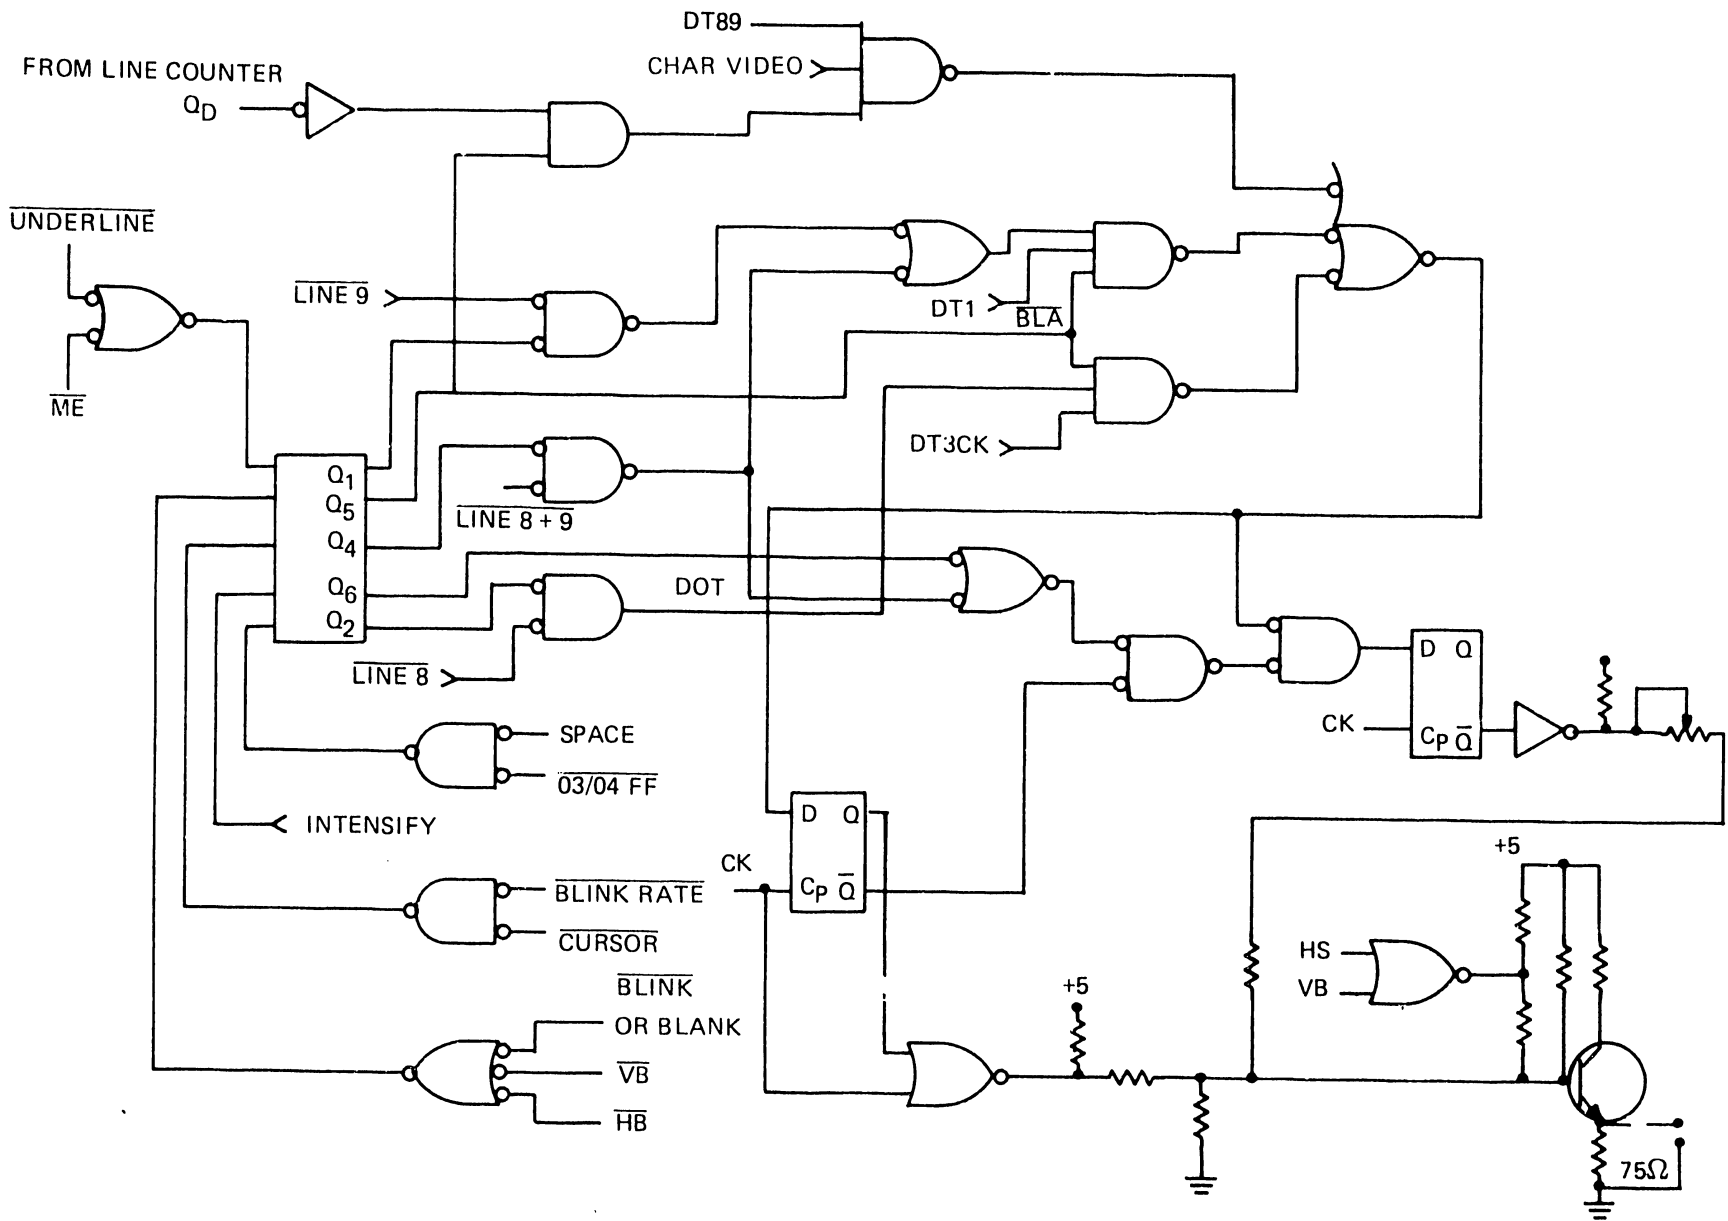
DT89
CHAR VIDEO
FROM LINE COUNTER
$Q_D$
$\overline{UNDERLINE}$
$\overline{ME}$
$\overline{LINE\ 9}$
DT1
$\overline{BLA}$
DT3CK
$Q_1$
$Q_5$
$Q_4$
$Q_6$
$Q_2$
$\overline{LINE\ 8+9}$
DOT
$\overline{LINE\ 8}$
D Q
CK
$C_P$ $\overline{Q}$
SPACE
$\overline{03/04\ FF}$
INTENSIFY
CK
D Q
$C_P$ $\overline{Q}$
$\overline{BLINK\ RATE}$
$\overline{CURSOR}$
$\overline{BLINK}$
OR BLANK
$\overline{VB}$
$\overline{HB}$
+5
+5
HS
VB
75Ω